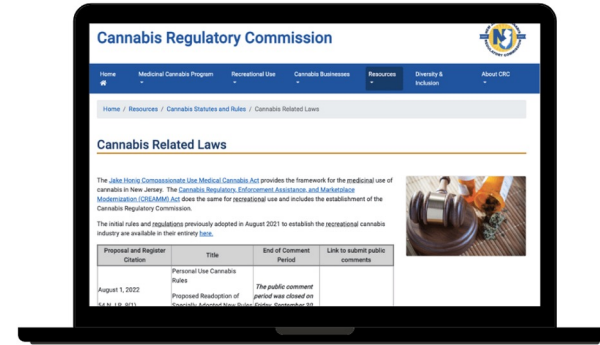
Cannabis Regulatory Commission

NJ

Home | Medicinal Cannabis Program | Recreational Use | Cannabis Businesses | Resources | Diversity & Inclusion | About CRC

Home / Resources / Cannabis Statutes and Rules / Cannabis Related Laws

Cannabis Related Laws

The Jake Honig Compassionate Use Medical Cannabis Act provides the framework for the medicinal use of cannabis in New Jersey. The Cannabis Regulatory, Enforcement Assistance, and Marketplace Modernization (CREAMM) Act does the same for recreational use and includes the establishment of the Cannabis Regulatory Commission.

The initial rules and regulations previously adopted in August 2021 to establish the recreational cannabis industry are available in their entirety here.

| Proposal and Register Citation | Title | End of Comment Period | Link to submit public comments |
|---|---|---|---|
| August 1, 2022 54 N.J.R. 9(1) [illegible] | Personal Use Cannabis Rules Proposed Readoption of Specially Adopted New Rules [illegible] | The public comment period was closed on Friday, September 30 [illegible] | |